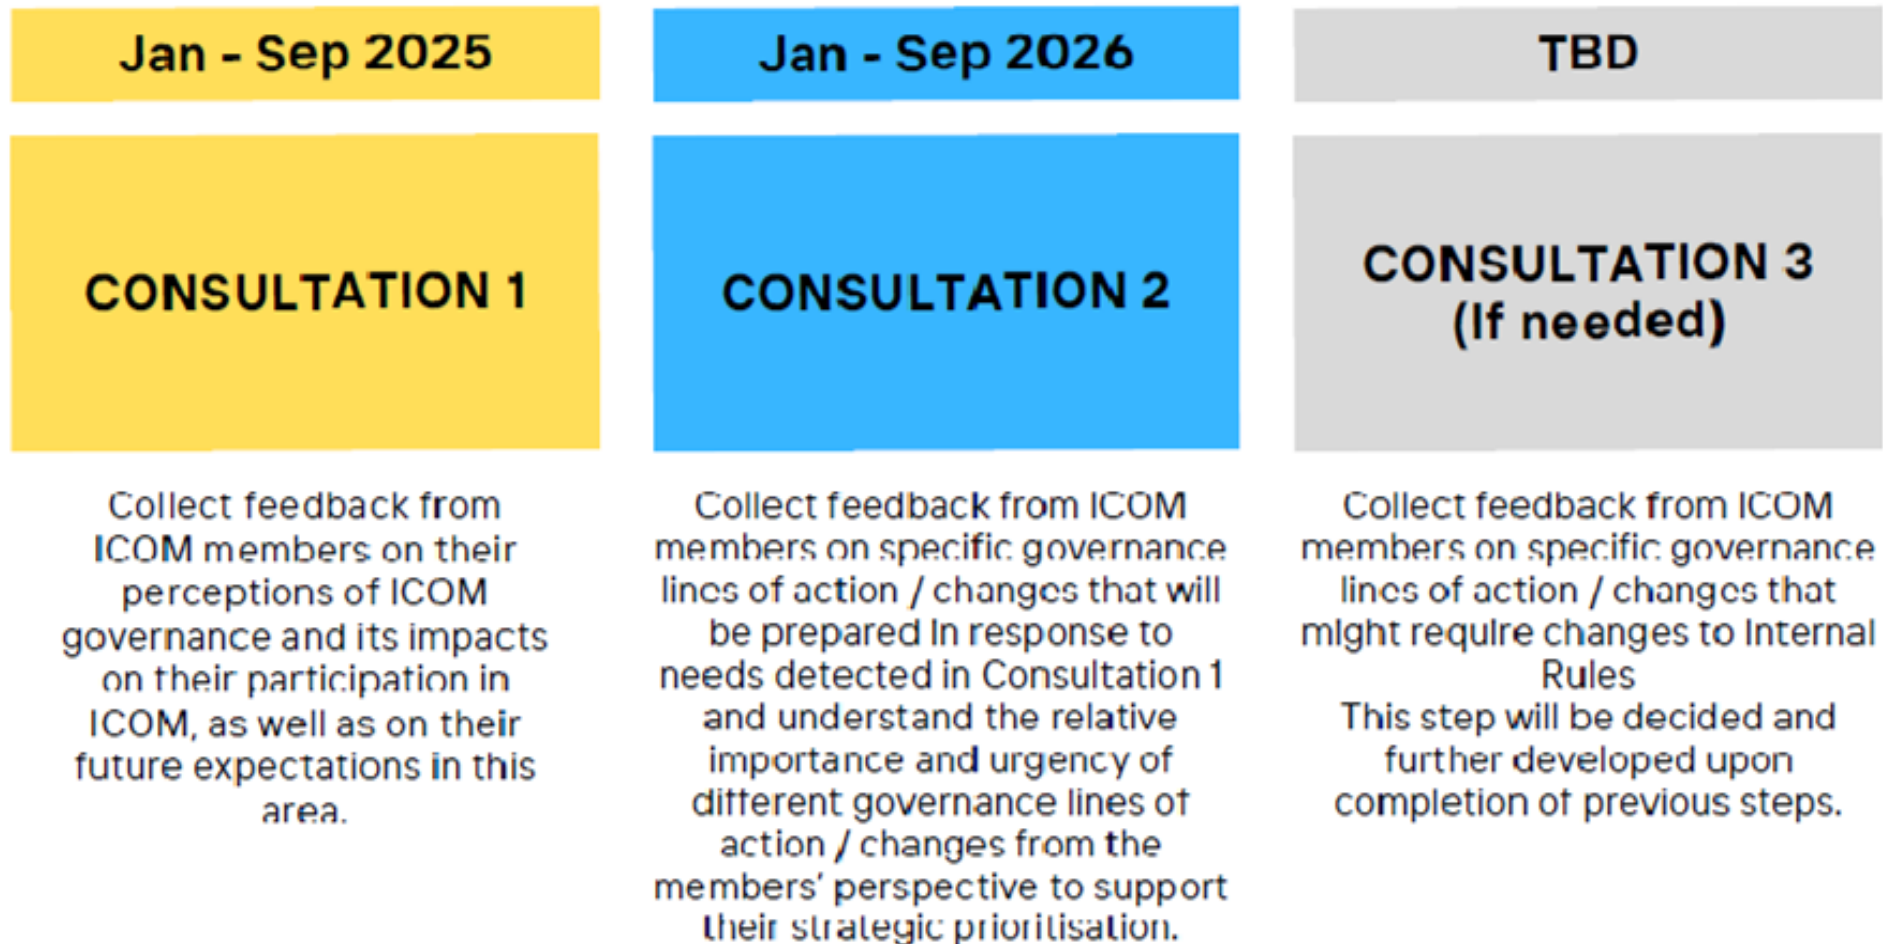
Jan - Sep 2025

CONSULTATION 1

Collect feedback from ICOM members on their perceptions of ICOM governance and its impacts on their participation in ICOM, as well as on their future expectations in this area.

Jan - Sep 2026

CONSULTATION 2

Collect feedback from ICOM members on specific governance lines of action / changes that will be prepared in response to needs detected in Consultation 1 and understand the relative importance and urgency of different governance lines of action / changes from the members' perspective to support their strategic prioritisation.

TBD

CONSULTATION 3 (If needed)

Collect feedback from ICOM members on specific governance lines of action / changes that might require changes to Internal Rules
This step will be decided and further developed upon completion of previous steps.